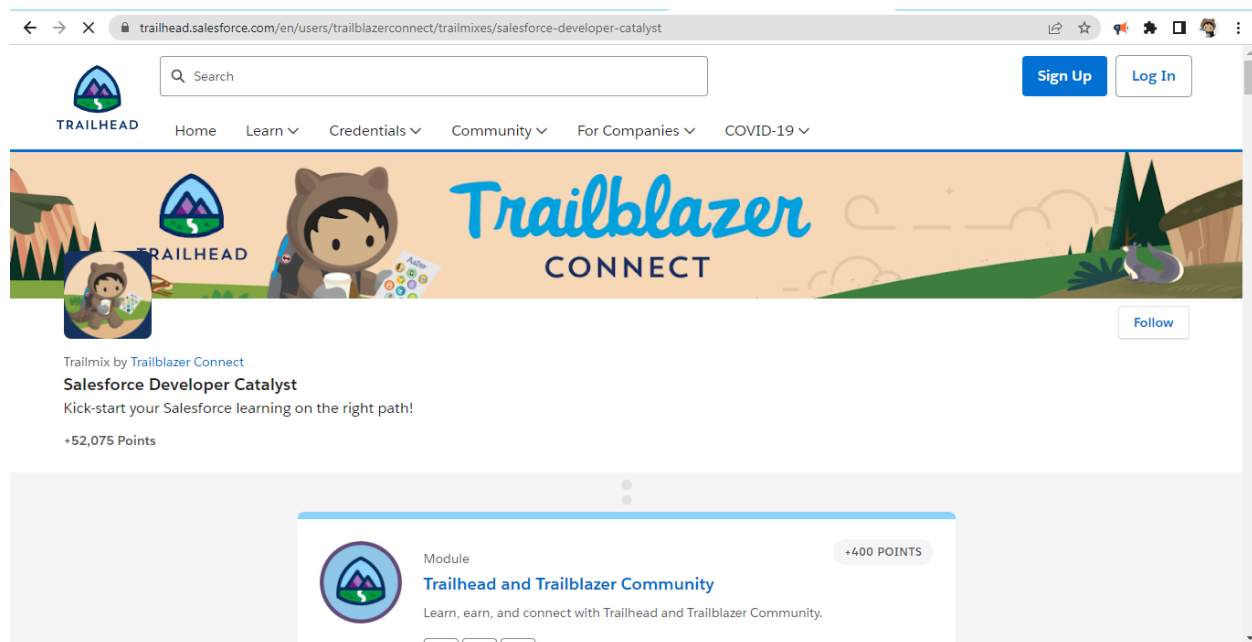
trailhead.salesforce.com/en/users/trailblazerconnect/trailmixes/salesforce-developer-catalyst

TRAILHEAD

Search

Sign Up

Log In

Home Learn Credentials Community For Companies COVID-19

TRAILHEAD

Trailblazer CONNECT

Follow

Trailmix by Trailblazer Connect

Salesforce Developer Catalyst

Kick-start your Salesforce learning on the right path!

+52,075 Points

Module

+400 POINTS

Trailhead and Trailblazer Community

Learn, earn, and connect with Trailhead and Trailblazer Community.